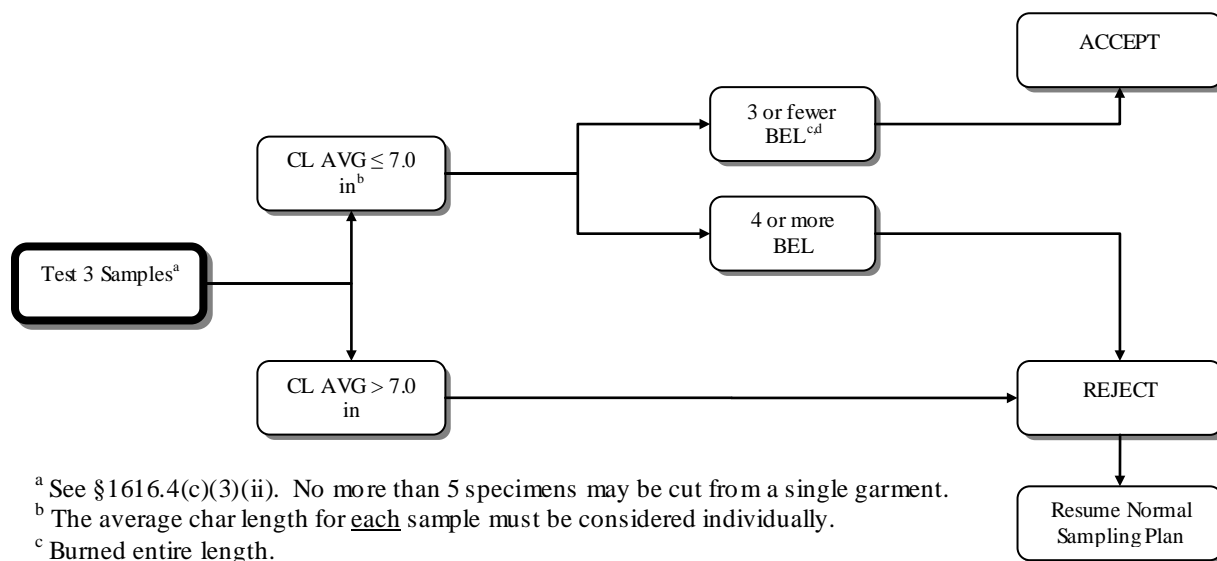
ACCEPT

3 or fewer BEL$^{c,d}$

CL AVG $\leq$ 7.0 in$^{b}$

4 or more BEL

Test 3 Samples$^{a}$

CL AVG > 7.0 in

REJECT

Resume Normal Sampling Plan

$^{a}$ See §1616.4(c)(3)(ii). No more than 5 specimens may be cut from a single garment.
$^{b}$ The average char length for each sample must be considered individually.
$^{c}$ Burned entire length.